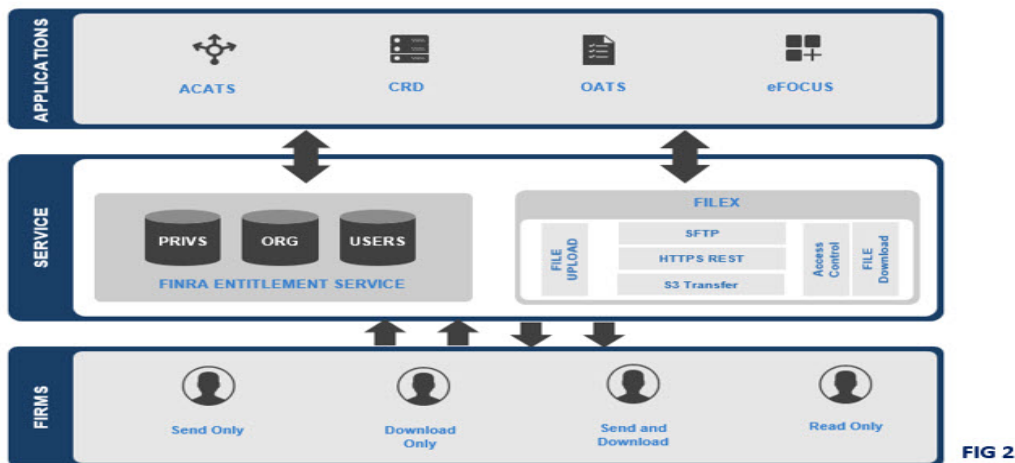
APPLICATIONS

ACATS

CRD

OATS

eFOCUS

SERVICE

PRIVS

ORG

USERS

FINRA ENTITLEMENT SERVICE

FILEX

FILE UPLOAD

SFTP

HTTPS REST

S3 Transfer

Access Control

FILE Download

FIRMS

Send Only

Download Only

Send and Download

Read Only

FIG 2